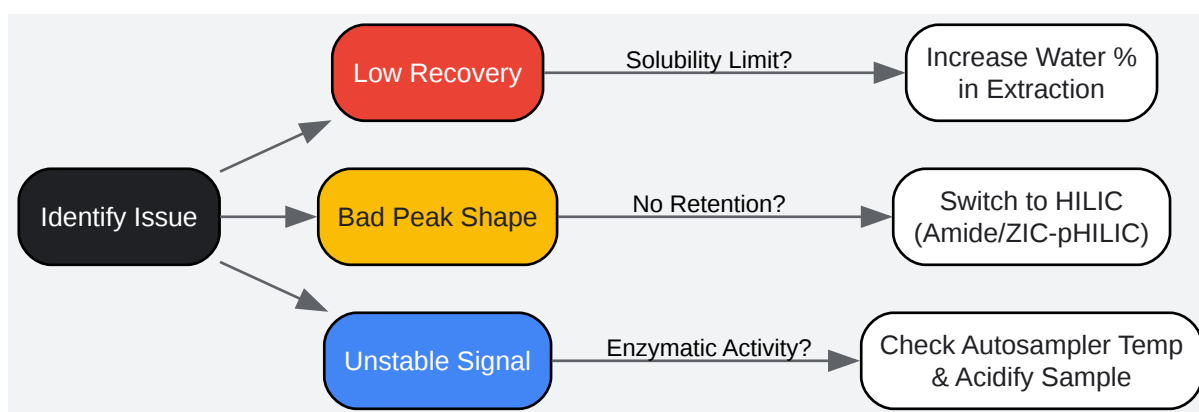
Identify Issue

Low Recovery

Solubility Limit?

Increase Water % in Extraction

Bad Peak Shape

No Retention?

Switch to HILIC (Amide/ZIC-pHILIC)

Unstable Signal

Enzymatic Activity?

Check Autosampler Temp & Acidify Sample